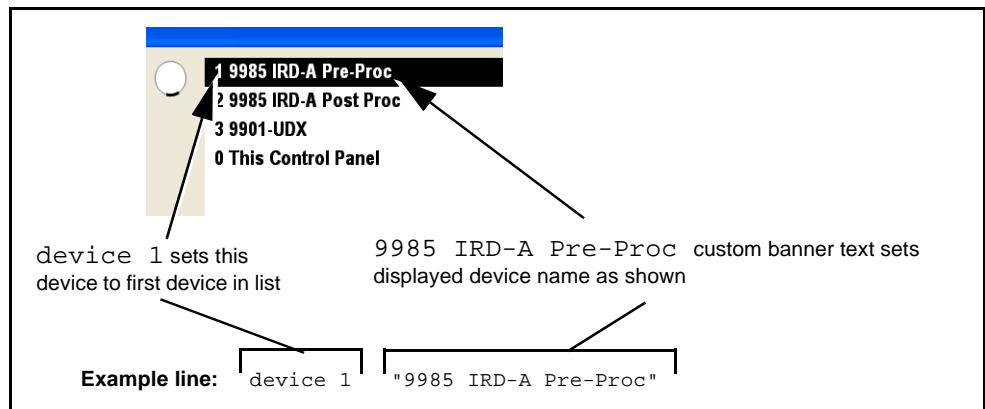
1 9985 IRD-A Pre-Proc
2 9985 IRD-A Post Proc
3 9901-UDX
0 This Control Panel

device 1 sets this device to first device in list

9985 IRD-A Pre-Proc custom banner text sets displayed device name as shown

Example line: device 1 "9985 IRD-A Pre-Proc"